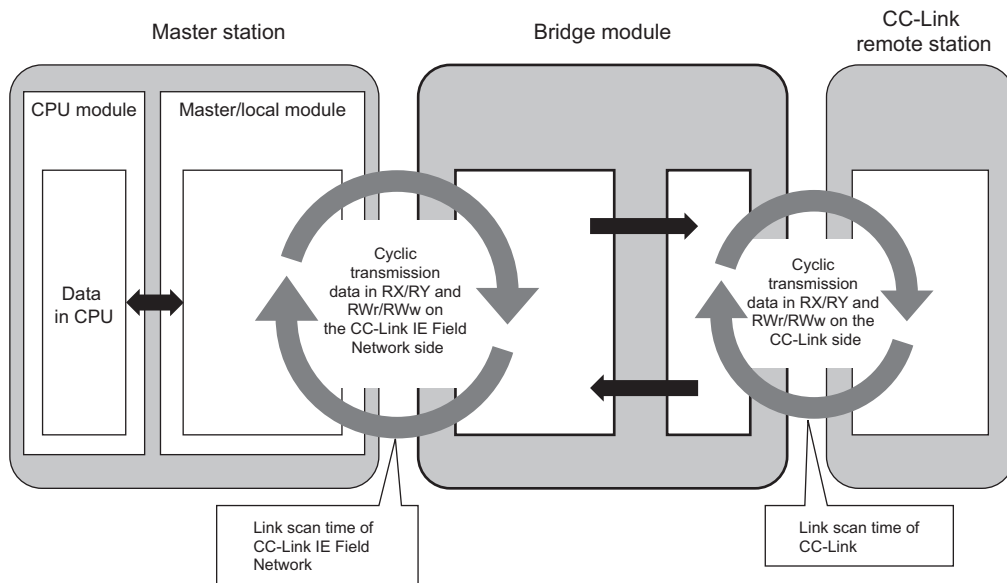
Master station

Bridge module

CC-Link remote station

CPU module

Master/local module

Data in CPU

Cyclic transmission data in RX/RY and RWr/RWw on the CC-Link IE Field Network side

Cyclic transmission data in RX/RY and RWr/RWw on the CC-Link side

Link scan time of CC-Link IE Field Network

Link scan time of CC-Link